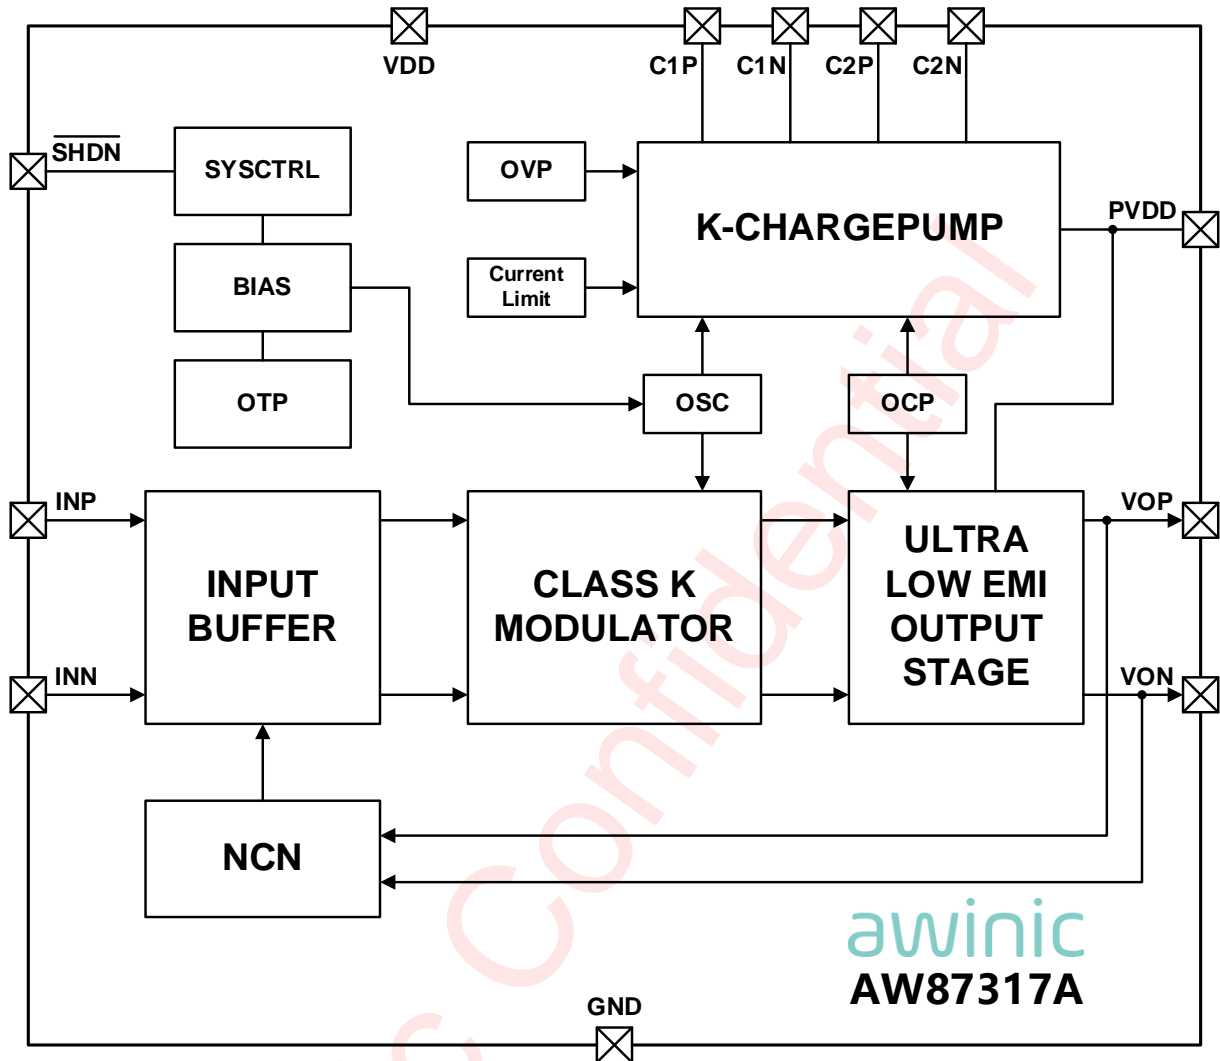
VDD
C1P C1N C2P C2N
$\overline{SHDN}$
SYSCTRL
OVP
K-CHARGEPUMP
PVDD
BIAS
Current Limit
OTP
OSC
OCP
INP
INPUT BUFFER
CLASS K MODULATOR
ULTRA LOW EMI OUTPUT STAGE
VOP
INN
VON
NCN
awinic
AW87317A
GND
Confidential